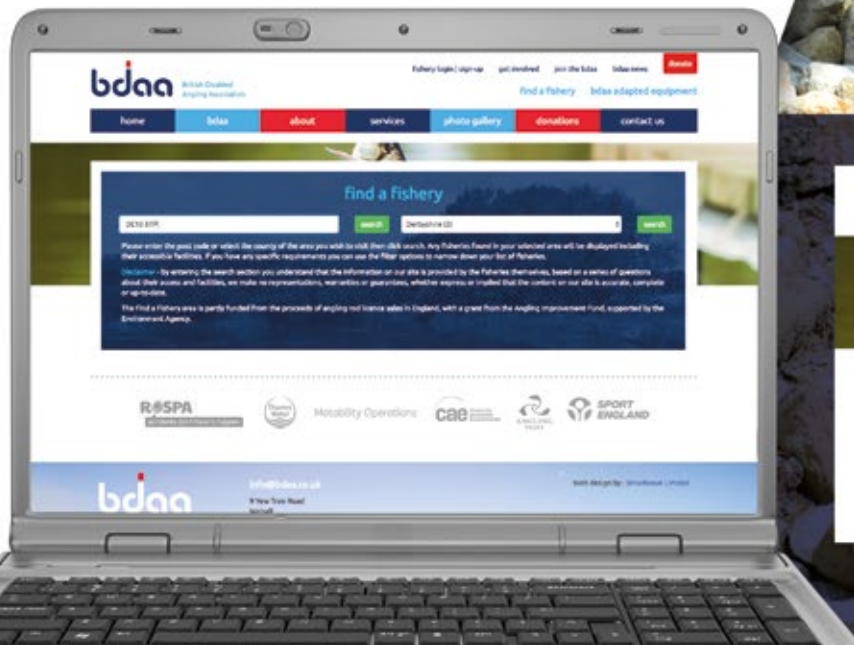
bdaa British Disabled Angling Association

fishery login | sign-up get involved join the bdaa bdaa news donate

find a fishery bdaa adapted equipment

home bdaa about services photo gallery donations contact us

find a fishery

DE55 6TP search Derbyshire (2) search

Please enter the post code or select the county of the area you wish to visit then click search. Any fisheries found in your selected area will be displayed including their accessible facilities. If you have any specific requirements you can use the filter options to narrow down your list of fisheries.

Disclaimer - by entering the search section you understand that the information on our site is provided by the fisheries themselves, based on a series of questions about their access and facilities, we make no representations, warranties or guarantees, whether express or implied that the content on our site is accurate, complete or up-to-date.

The Find a Fishery area is partly funded from the proceeds of angling rod licence sales in England, with a grant from the Angling Improvement Fund, supported by the Environment Agency.

ROSPA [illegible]

Motability Operations cae ANGLING TRUST SPORT ENGLAND

bdaa info@bdaa.co.uk 9 New Tree Road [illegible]

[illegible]